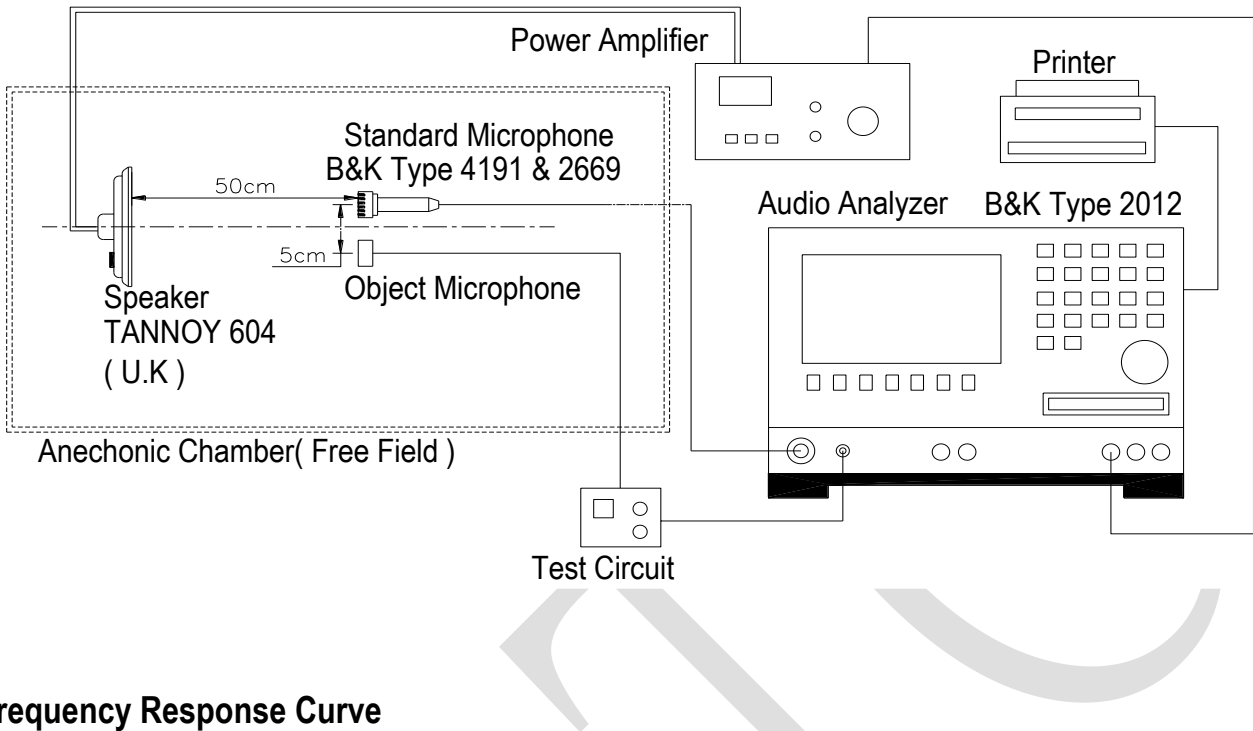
Power Amplifier

Printer

Standard Microphone
B&K Type 4191 & 2669

50cm

Audio Analyzer

B&K Type 2012

5cm

Object Microphone

Speaker
TANNOY 604
( U.K )

Anechonic Chamber( Free Field )

Test Circuit

requency Response Curve